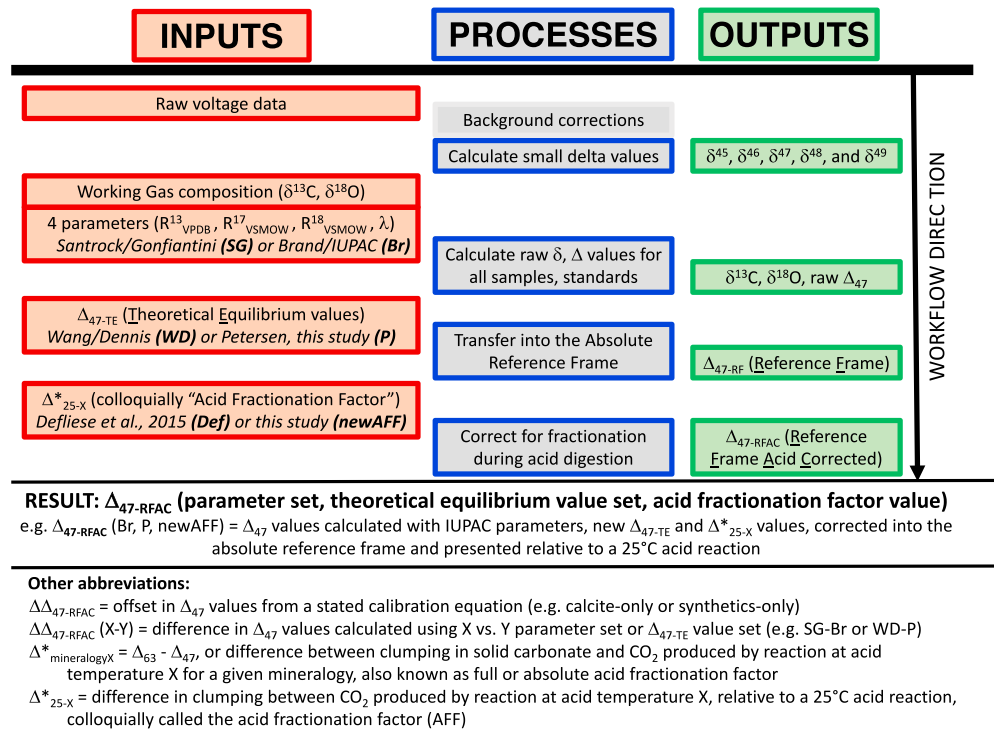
INPUTS

PROCESSES

OUTPUTS

Raw voltage data

Background corrections

Calculate small delta values

$\delta^{45}$, $\delta^{46}$, $\delta^{47}$, $\delta^{48}$, and $\delta^{49}$

Working Gas composition ($\delta^{13}$C, $\delta^{18}$O)

4 parameters ($R^{13}_{VPDB}$, $R^{17}_{VSMOW}$, $R^{18}_{VSMOW}$, $\lambda$) Santrock/Gonfiantini (SG) or Brand/IUPAC (Br)

Calculate raw $\delta$, $\Delta$ values for all samples, standards

$\delta^{13}$C, $\delta^{18}$O, raw $\Delta_{47}$

$\Delta_{47\text{-TE}}$ (Theoretical Equilibrium values) Wang/Dennis (WD) or Petersen, this study (P)

Transfer into the Absolute Reference Frame

$\Delta_{47\text{-RF}}$ (Reference Frame)

$\Delta^*_{25\text{-X}}$ (colloquially "Acid Fractionation Factor") Defliese et al., 2015 (Def) or this study (newAFF)

Correct for fractionation during acid digestion

$\Delta_{47\text{-RFAC}}$ (Reference Frame Acid Corrected)

WORKFLOW DIREC TION

RESULT: $\Delta_{47\text{-RFAC}}$ (parameter set, theoretical equilibrium value set, acid fractionation factor value)

e.g. $\Delta_{47\text{-RFAC}}$ (Br, P, newAFF) = $\Delta_{47}$ values calculated with IUPAC parameters, new $\Delta_{47\text{-TE}}$ and $\Delta^*_{25\text{-X}}$ values, corrected into the absolute reference frame and presented relative to a 25°C acid reaction

Other abbreviations:

$\Delta\Delta_{47\text{-RFAC}}$ = offset in $\Delta_{47}$ values from a stated calibration equation (e.g. calcite-only or synthetics-only)

$\Delta\Delta_{47\text{-RFAC}}$ (X-Y) = difference in $\Delta_{47}$ values calculated using X vs. Y parameter set or $\Delta_{47\text{-TE}}$ value set (e.g. SG-Br or WD-P)

$\Delta^*_{\text{mineralogyX}}$ = $\Delta_{63}$ - $\Delta_{47}$, or difference between clumping in solid carbonate and $CO_2$ produced by reaction at acid temperature X for a given mineralogy, also known as full or absolute acid fractionation factor

$\Delta^*_{25\text{-X}}$ = difference in clumping between $CO_2$ produced by reaction at acid temperature X, relative to a 25°C acid reaction, colloquially called the acid fractionation factor (AFF)